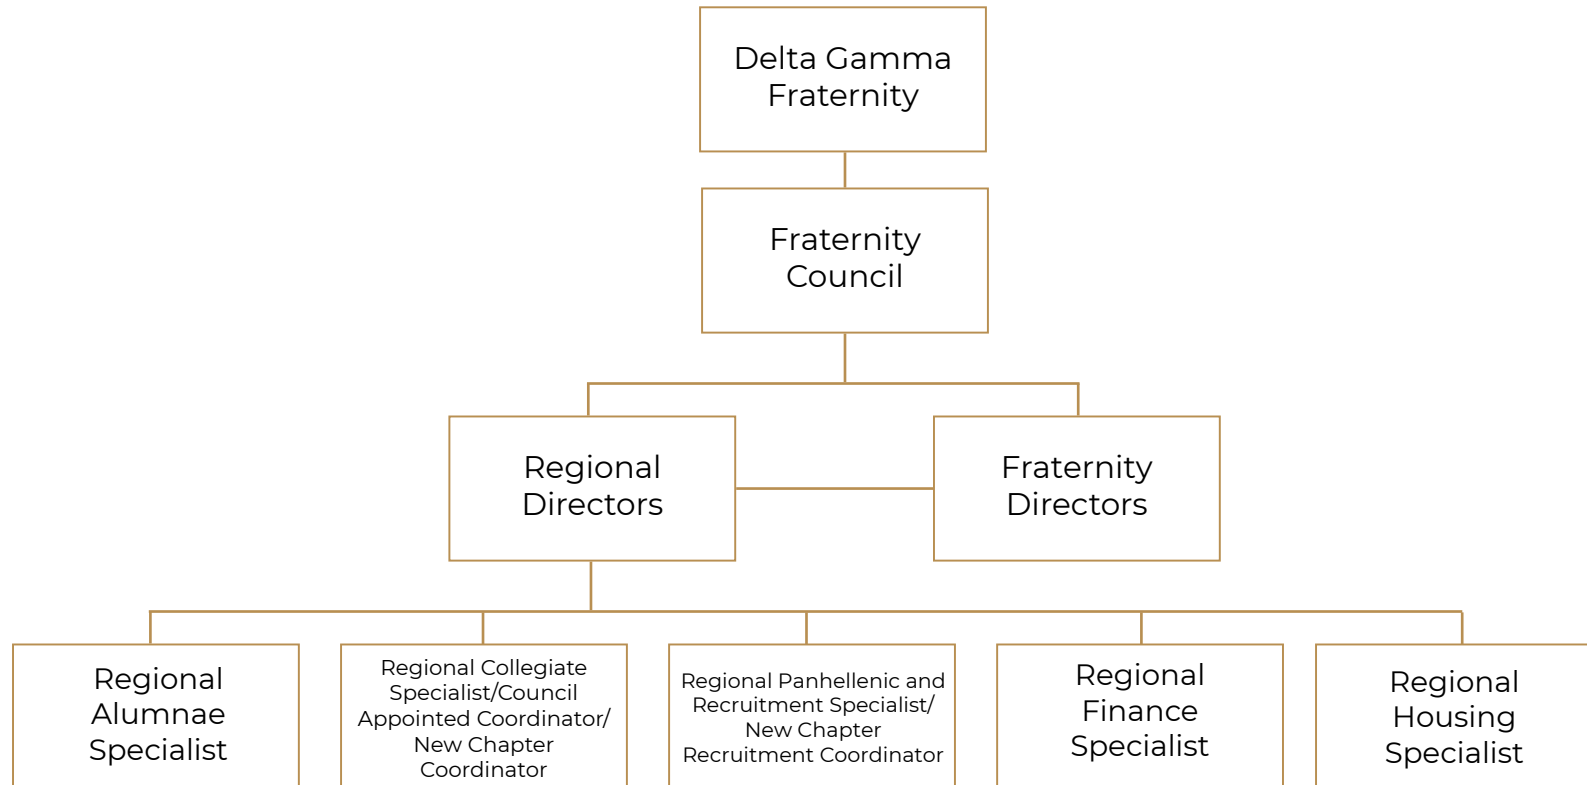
Delta Gamma Fraternity

Fraternity Council

Regional Directors

Fraternity Directors

Regional Alumnae Specialist

Regional Collegiate Specialist/Council Appointed Coordinator/ New Chapter Coordinator

Regional Panhellenic and Recruitment Specialist/ New Chapter Recruitment Coordinator

Regional Finance Specialist

Regional Housing Specialist